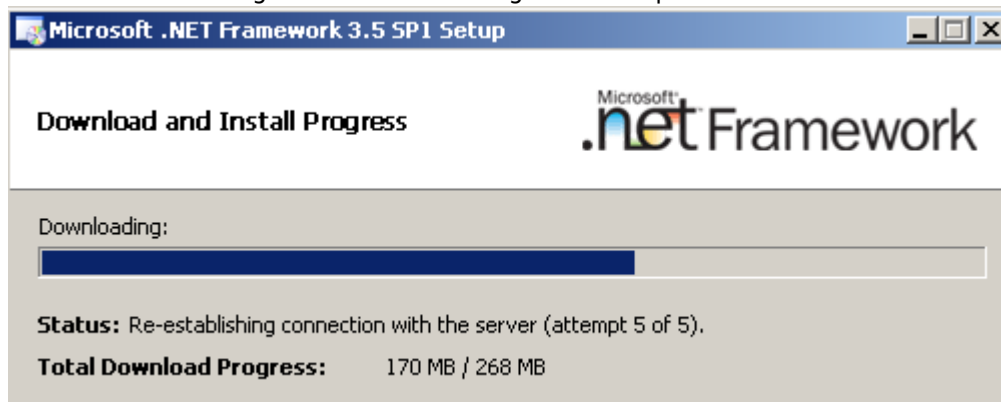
Microsoft .NET Framework 3.5 SP1 Setup

Download and Install Progress

Microsoft .net Framework

Downloading:

Status: Re-establishing connection with the server (attempt 5 of 5).

Total Download Progress: 170 MB / 268 MB